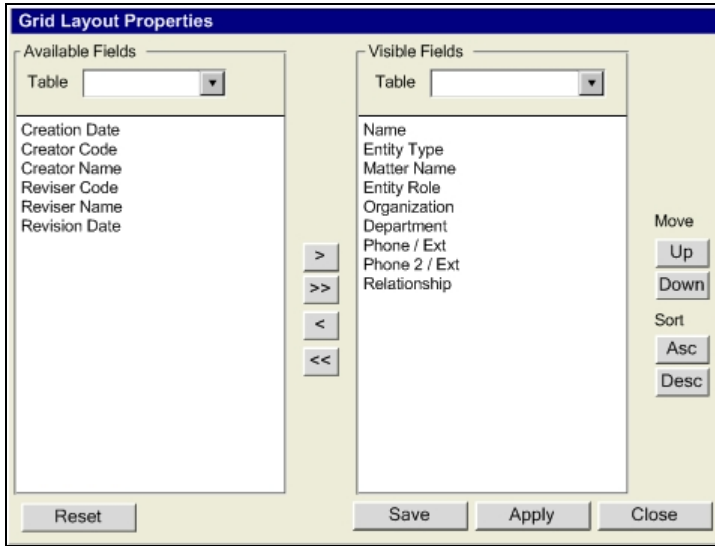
Grid Layout Properties

Available Fields

Table

Creation Date
Creator Code
Creator Name
Reviser Code
Reviser Name
Revision Date

>
>>
<
<<

Visible Fields

Table

Name
Entity Type
Matter Name
Entity Role
Organization
Department
Phone / Ext
Phone 2 / Ext
Relationship

Move
Up
Down
Sort
Asc
Desc

Reset

Save
Apply
Close